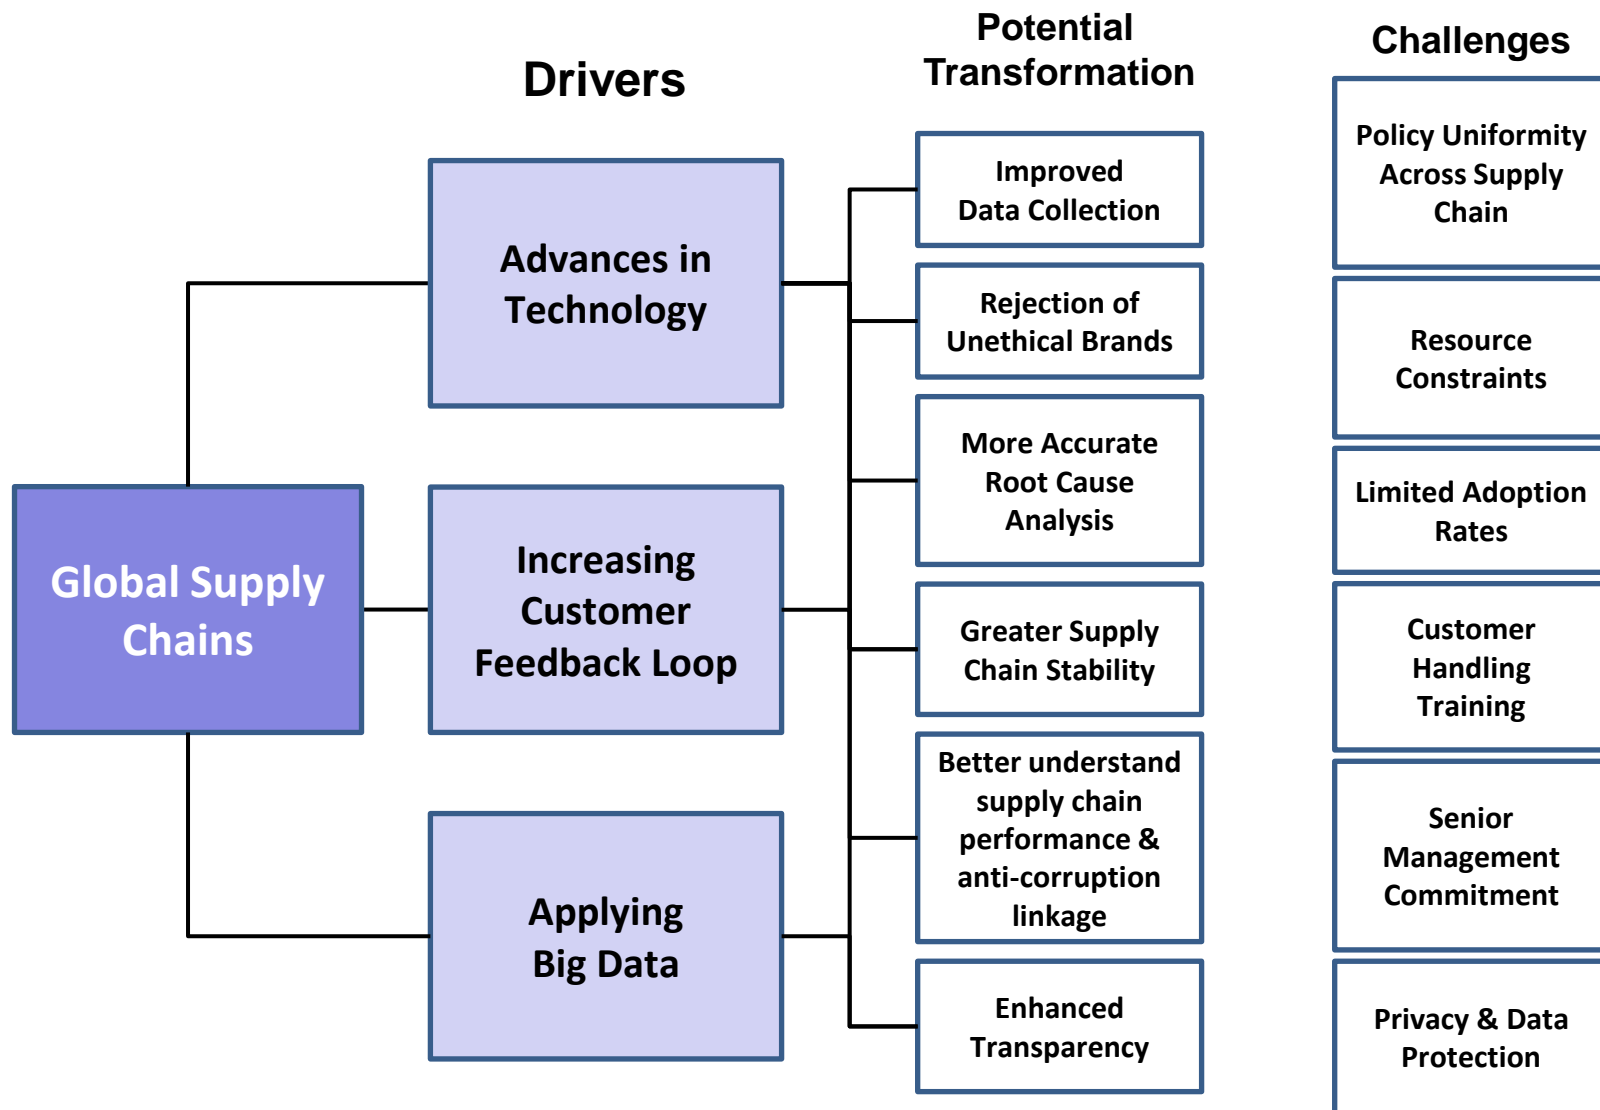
Drivers

Potential Transformation

Challenges

Global Supply Chains

Advances in Technology

Increasing Customer Feedback Loop

Applying Big Data

Improved Data Collection

Rejection of Unethical Brands

More Accurate Root Cause Analysis

Greater Supply Chain Stability

Better understand supply chain performance & anti-corruption linkage

Enhanced Transparency

Policy Uniformity Across Supply Chain

Resource Constraints

Limited Adoption Rates

Customer Handling Training

Senior Management Commitment

Privacy & Data Protection